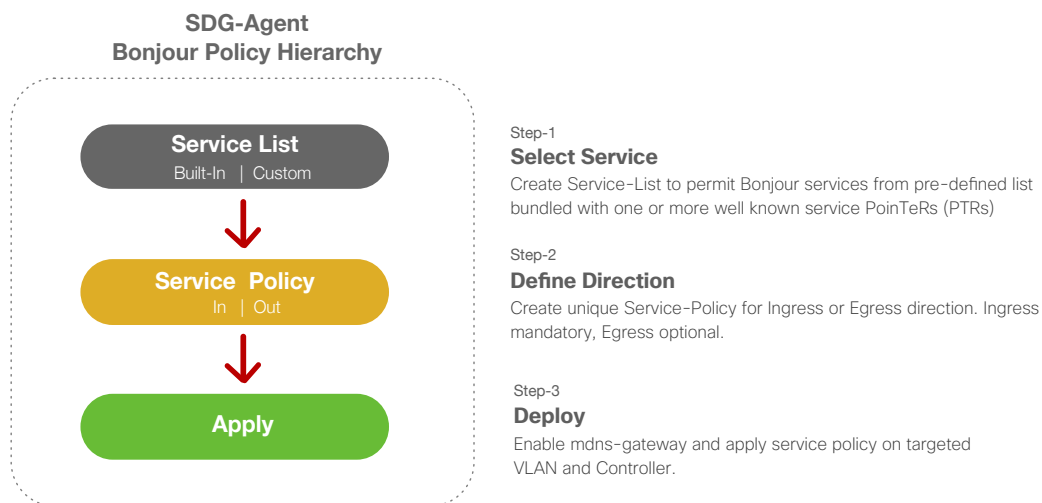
SDG-Agent
Bonjour Policy Hierarchy

Service List
Built-In | Custom

Service Policy
In | Out

Apply

Step-1
Select Service
Create Service-List to permit Bonjour services from pre-defined list bundled with one or more well known service PoinTeRs (PTRs)

Step-2
Define Direction
Create unique Service-Policy for Ingress or Egress direction. Ingress mandatory, Egress optional.

Step-3
Deploy
Enable mdns-gateway and apply service policy on targeted VLAN and Controller.